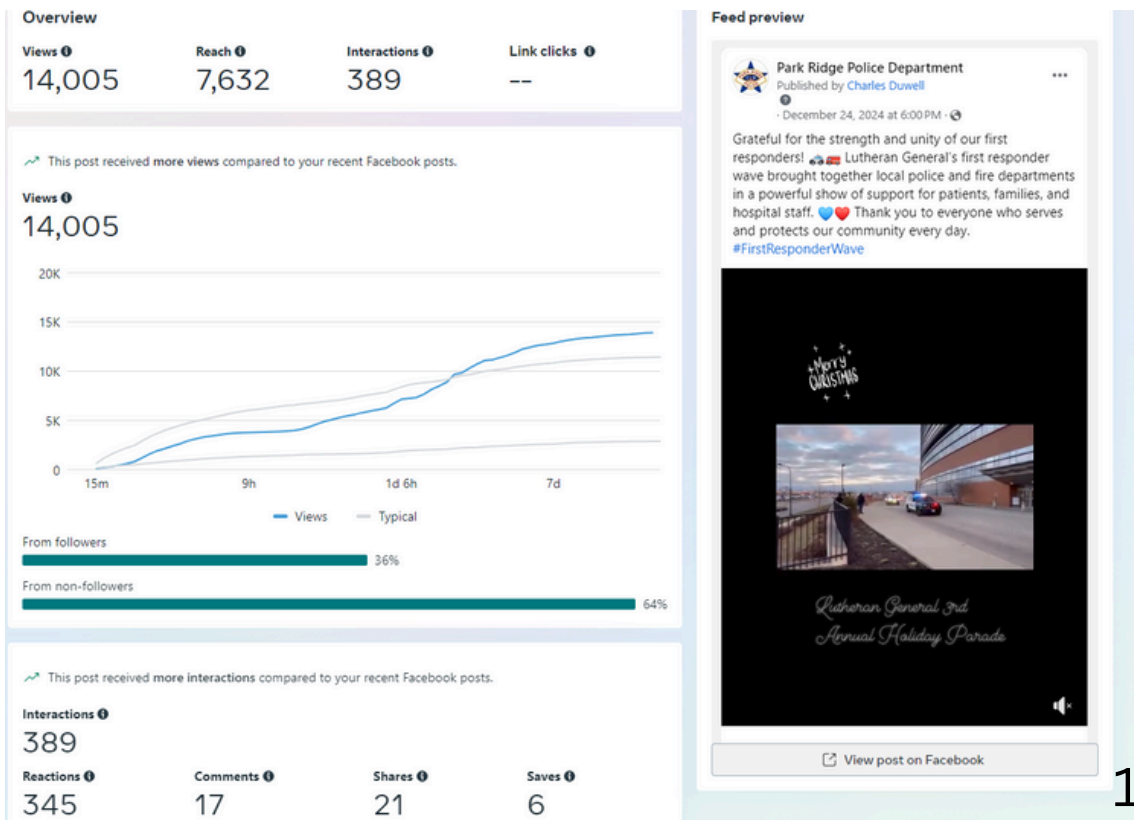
Overview

Views
14,005

Reach
7,632

Interactions
389

Link clicks
--

This post received more views compared to your recent Facebook posts.

Views
14,005

20K
15K
10K
5K
0
15m
9h
1d 6h
7d

Views
Typical

From followers
36%

From non-followers
64%

This post received more interactions compared to your recent Facebook posts.

Interactions
389

Reactions
345

Comments
17

Shares
21

Saves
6

Feed preview

Park Ridge Police Department
Published by Charles Duwell
· December 24, 2024 at 6:00 PM ·

Grateful for the strength and unity of our first responders! Lutheran General's first responder wave brought together local police and fire departments in a powerful show of support for patients, families, and hospital staff. Thank you to everyone who serves and protects our community every day.
#FirstResponderWave

Merry Christmas

Lutheran General 3rd Annual Holiday Parade

View post on Facebook

1